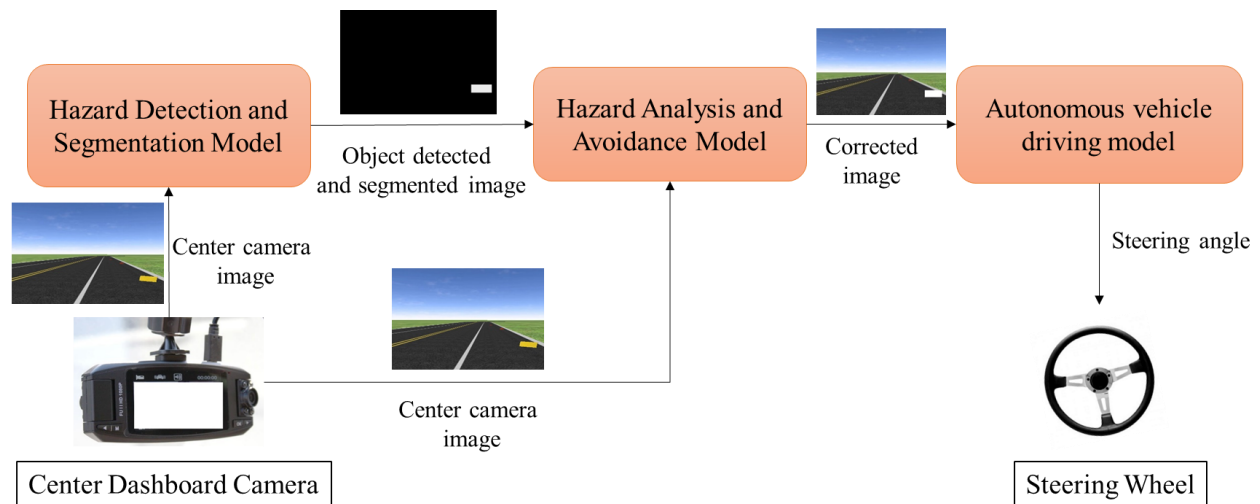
Hazard Detection and Segmentation Model

Object detected and segmented image

Hazard Analysis and Avoidance Model

Corrected image

Autonomous vehicle driving model

Center camera image

Steering angle

Center camera image

Center Dashboard Camera

Steering Wheel